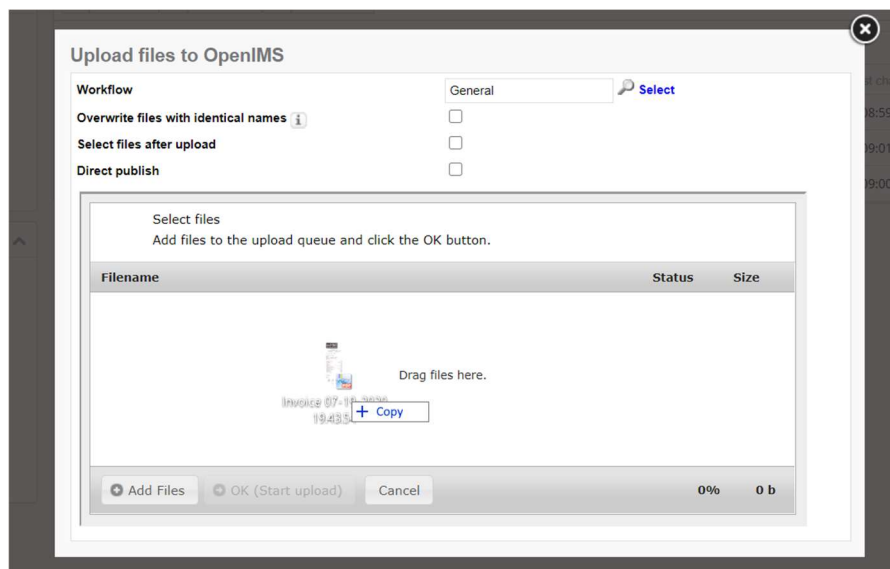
Upload files to OpenIMS

Workflow General Select

Overwrite files with identical names

Select files after upload

Direct publish

Select files
Add files to the upload queue and click the OK button.

| Filename | Status | Size |
|---|---|---|

Drag files here.

Invoice 07-1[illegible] 19.43.5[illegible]

+ Copy

Add Files OK (Start upload) Cancel 0% 0 b